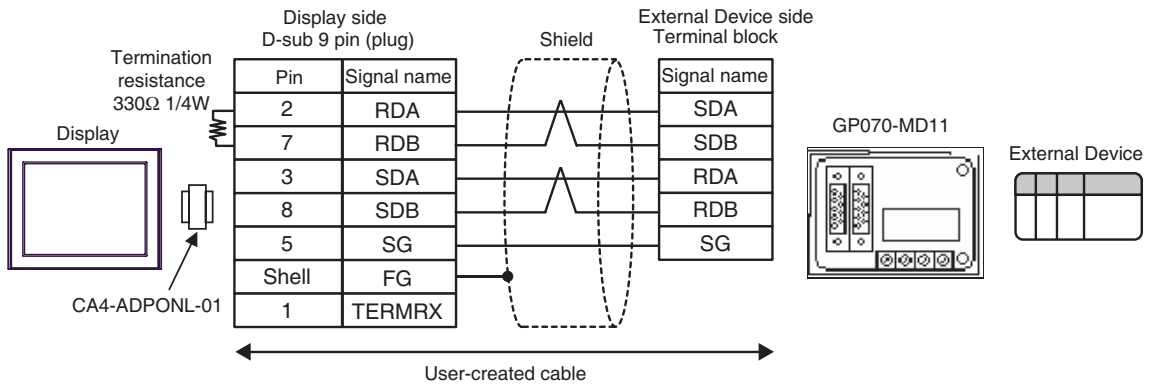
Display side
D-sub 9 pin (plug)

Shield

External Device side
Terminal block

Termination resistance
330Ω 1/4W

Display

| Pin | Signal name |
|---|---|
| 2 | RDA |
| 7 | RDB |
| 3 | SDA |
| 8 | SDB |
| 5 | SG |
| Shell | FG |
| 1 | TERMRX |

| Signal name |
|---|
| SDA |
| SDB |
| RDA |
| RDB |
| SG |

GP070-MD11

External Device

CA4-ADPONL-01

User-created cable